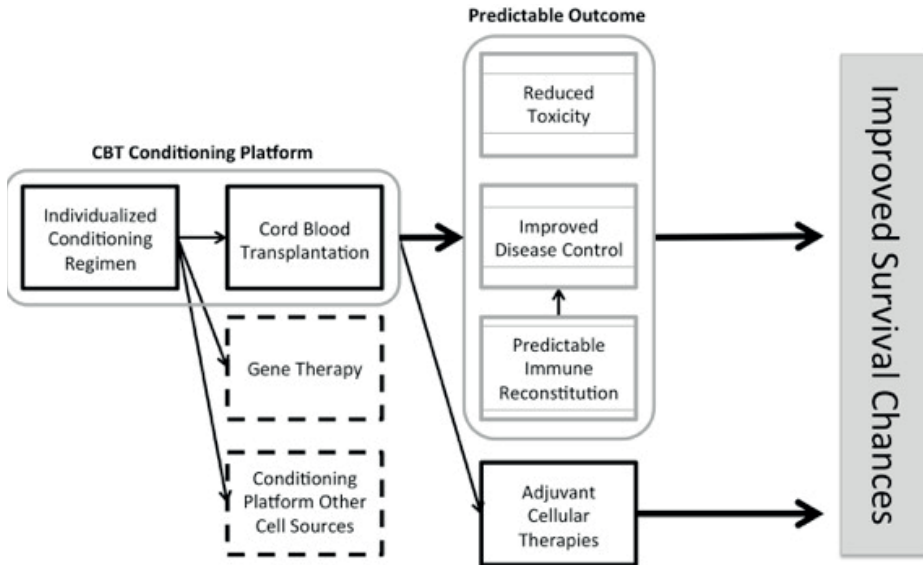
Predictable Outcome

CBT Conditioning Platform

Individualized Conditioning Regimen

Cord Blood Transplantation

Gene Therapy

Conditioning Platform Other Cell Sources

Reduced Toxicity

Improved Disease Control

Predictable Immune Reconstitution

Adjuvant Cellular Therapies

Improved Survival Chances